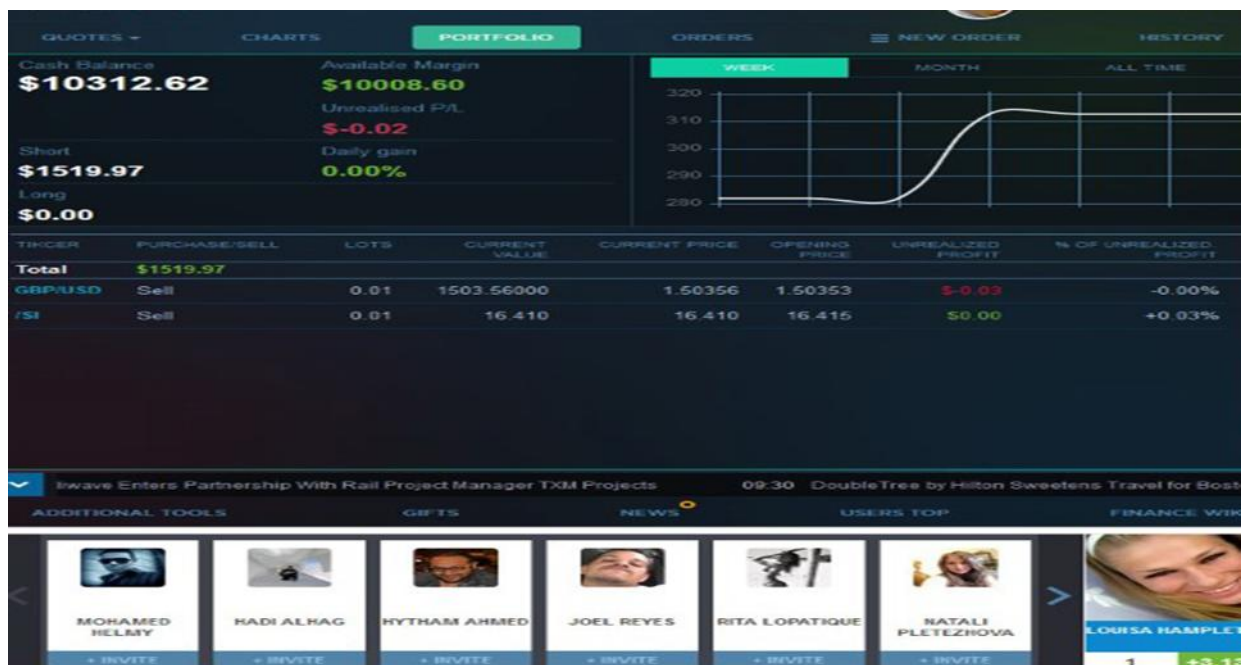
QUOTES ▾ CHARTS PORTFOLIO ORDERS ☰ NEW ORDER HISTORY

Cash Balance
$10312.62

Available Margin
$10008.60

Unrealised P/L
$-0.02

Short
$1519.97

Daily gain
0.00%

Long
$0.00

WEEK MONTH ALL TIME

320
310
300
290
280

| TICKER | PURCHASE/SELL | LOTS | CURRENT VALUE | CURRENT PRICE | OPENING PRICE | UNREALIZED PROFIT | % OF UNREALIZED PROFIT |
|---|---|---|---|---|---|---|---|
| Total | $1519.97 | | | | | | |
| GBP/USD | Sell | 0.01 | 1503.56000 | 1.50356 | 1.50353 | $-0.03 | -0.00% |
| /SI | Sell | 0.01 | 16.410 | 16.410 | 16.415 | $0.00 | +0.03% |

Iwave Enters Partnership With Rail Project Manager TXM Projects 09:30 DoubleTree by Hilton Sweetens Travel for Bost

ADDITIONAL TOOLS GIFTS NEWS USERS TOP FINANCE WIK

MOHAMED HELMY
+ INVITE
HADI ALHAG
+ INVITE
HYTHAM AHMED
+ INVITE
JOEL REYES
+ INVITE
RITA LOPATIQUE
+ INVITE
NATALI PLETEZHOVA
+ INVITE
LOUISA HAMPLET
1 +3.1